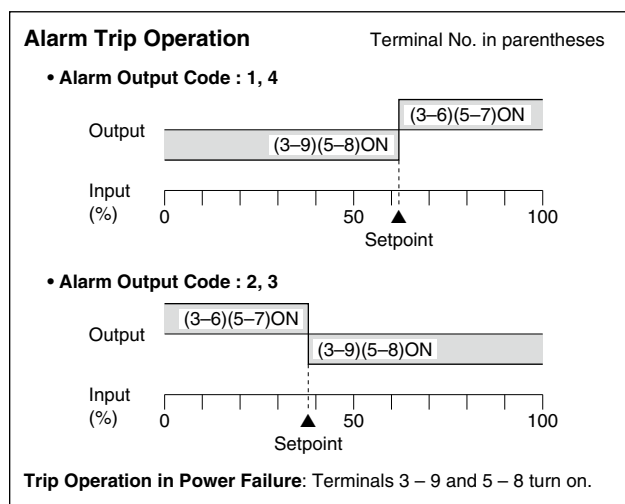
**Alarm Trip Operation**

Terminal No. in parentheses

• **Alarm Output Code : 1, 4**

Output

(3–6)(5–7)ON

(3–9)(5–8)ON

Input (%)

0

50

100

Setpoint

• **Alarm Output Code : 2, 3**

Output

(3–6)(5–7)ON

(3–9)(5–8)ON

Input (%)

0

50

100

Setpoint

**Trip Operation in Power Failure**: Terminals 3 – 9 and 5 – 8 turn on.